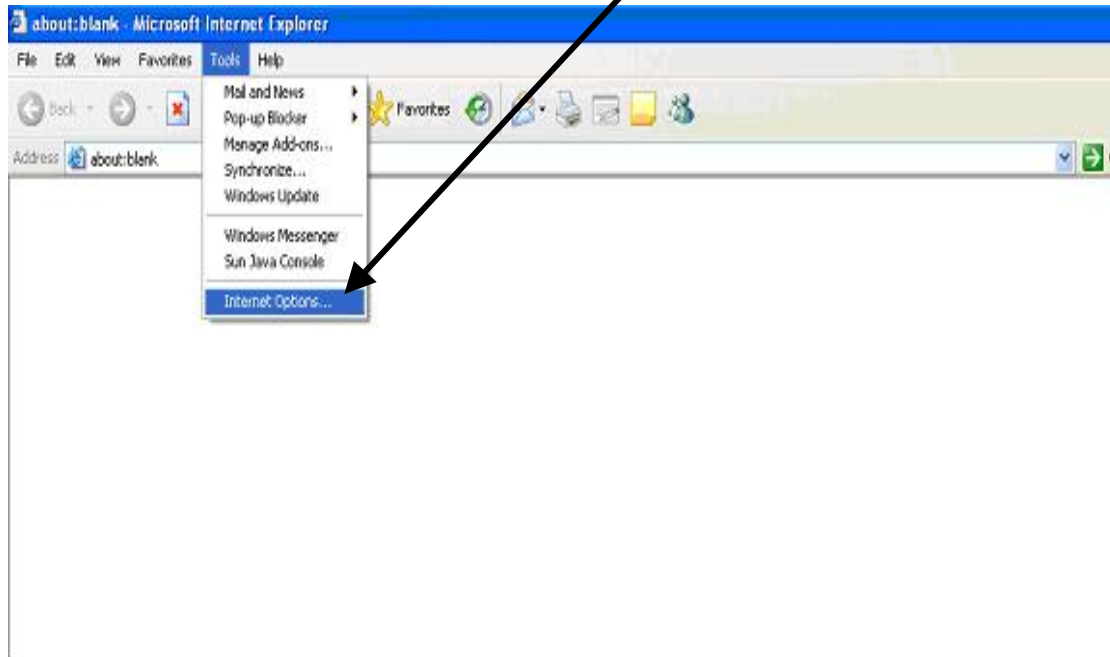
about:blank - Microsoft Internet Explorer

File Edit View Favorites Tools Help

Back Favorites

Address about:blank

Mail and News
Pop-up Blocker
Manage Add-ons...
Synchronize...
Windows Update
Windows Messenger
Sun Java Console
Internet Options...